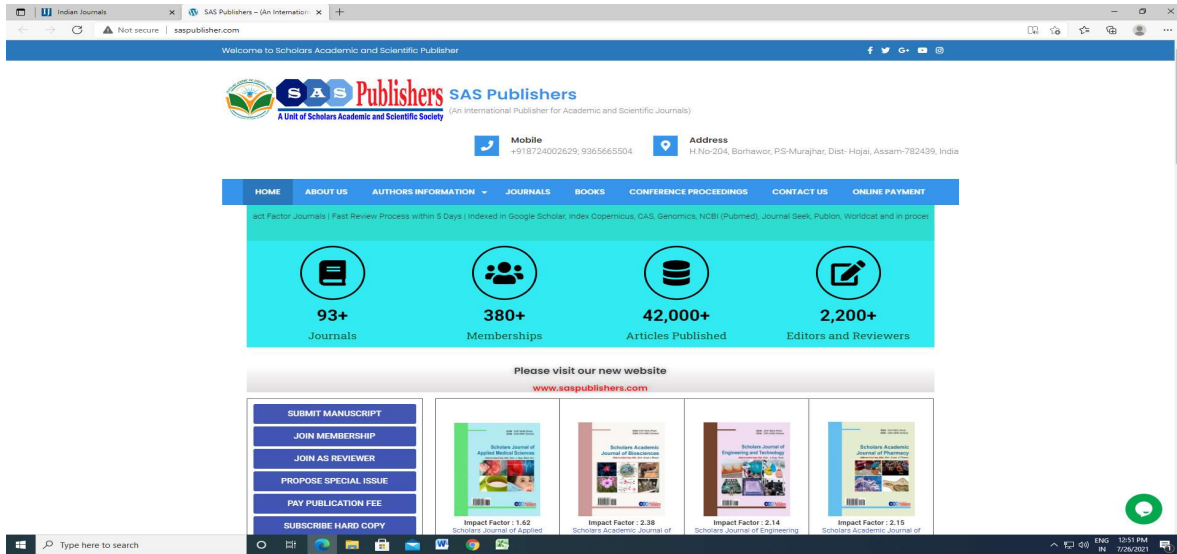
Indian Journals
SAS Publishers – (An Internation
Not secure | saspublisher.com

Welcome to Scholars Academic and Scientific Publisher

SAS Publishers
A Unit of Scholars Academic and Scientific Society
SAS Publishers
(An International Publisher for Academic and Scientific Journals)

Mobile
+918724002629, 9365665504

Address
H.No-204, Borhawor, P.S-Murajhar, Dist- Hojai, Assam-782439, India

HOME ABOUT US AUTHORS INFORMATION JOURNALS BOOKS CONFERENCE PROCEEDINGS CONTACT US ONLINE PAYMENT

act Factor Journals | Fast Review Process within 5 Days | Indexed in Google Scholar, Index Copernicus, CAS, Genomics, NCBI (Pubmed), Journal Seek, Publon, Worldcat and in proce

93+
Journals

380+
Memberships

42,000+
Articles Published

2,200+
Editors and Reviewers

Please visit our new website
www.saspublishers.com

SUBMIT MANUSCRIPT
JOIN MEMBERSHIP
JOIN AS REVIEWER
PROPOSE SPECIAL ISSUE
PAY PUBLICATION FEE
SUBSCRIBE HARD COPY

Scholars Journal of Applied Medical Sciences
Impact Factor : 1.62
Scholars Journal of Applied

Scholars Academic Journal of Biosciences
Impact Factor : 2.38
Scholars Academic Journal of

Scholars Journal of Engineering and Technology
Impact Factor : 2.14
Scholars Journal of Engineering

Scholars Academic Journal of Pharmacy
Impact Factor : 2.15
Scholars Academic Journal of

Type here to search
ENG IN 12:51 PM 7/26/2021